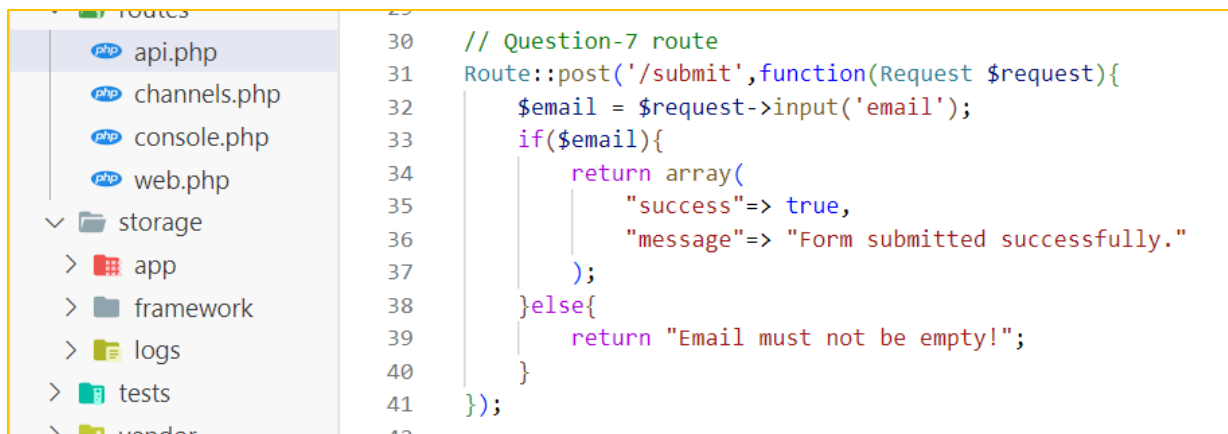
routes
api.php
channels.php
console.php
web.php
storage
app
framework
logs
tests
vendor

29
30 // Question-7 route
31 Route::post('/submit',function(Request $request){
32 $email = $request->input('email');
33 if($email){
34 return array(
35 "success"=> true,
36 "message"=> "Form submitted successfully."
37 );
38 }else{
39 return "Email must not be empty!";
40 }
41 });
42